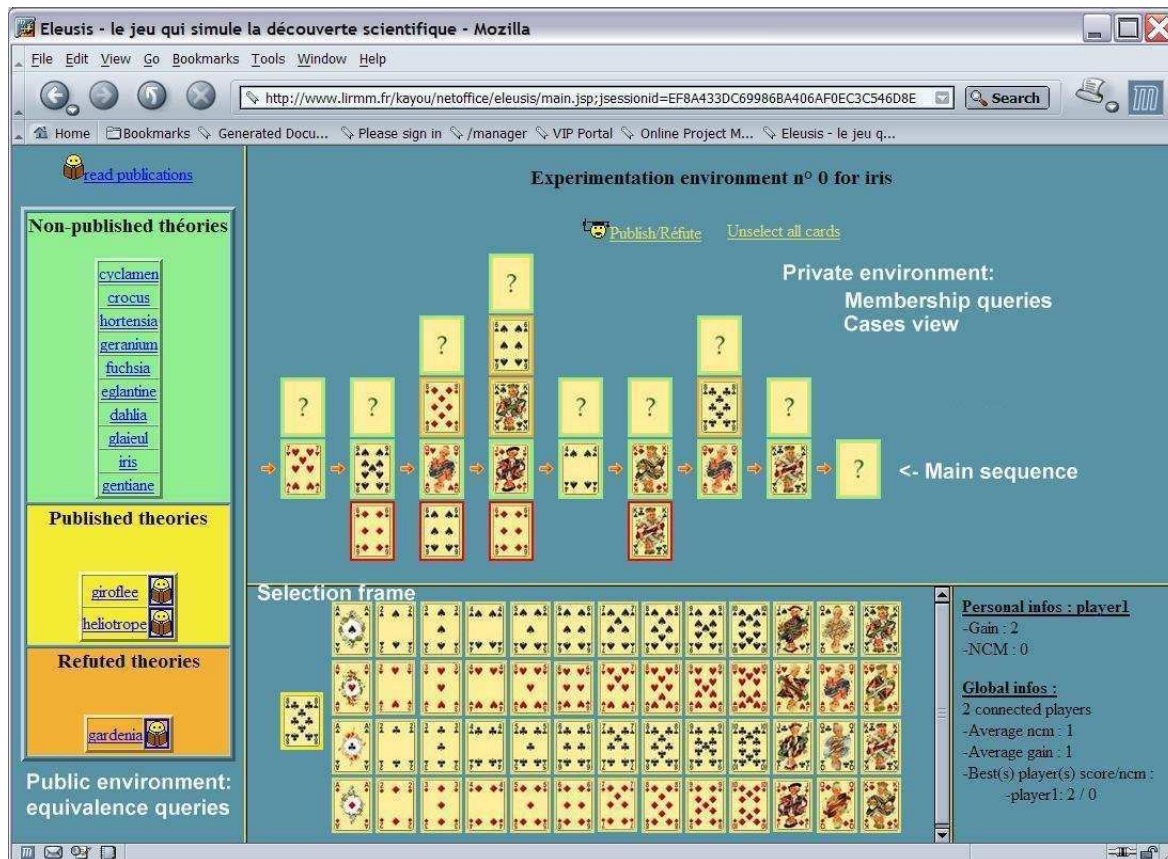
Eleusis - le jeu qui simule la découverte scientifique - Mozilla

File Edit View Go Bookmarks Tools Window Help

http://www.lirmm.fr/kayou/netoffice/eleusis/main.jsp;jsessionid=EF8A433DC69986BA406AF0EC3C546D8E

Search

Home Bookmarks Generated Docu... Please sign in /manager VIP Portal Online Project M... Eleusis - le jeu q...

read publications

Non-published théories

cyclamen
crocus
hortensia
geranium
fuchsia
eglantine
dahlia
glaieul
iris
gentiane

Published theories

giroflee
heliotrope

Refuted theories

gardenia

Public environment: equivalence queries

Experimentation environment n° 0 for iris

Publish/Réfute Unselect all cards

Private environment:
Membership queries
Cases view

?
?
?
?
?
?
?
?
?
?

<- Main sequence

Selection frame

Personal infos : player1
-Gain : 2
-NCM : 0

Global infos :
2 connected players
-Average ncm : 1
-Average gain : 1
-Best(s) player(s) score/ncm :
-player1: 2 / 0